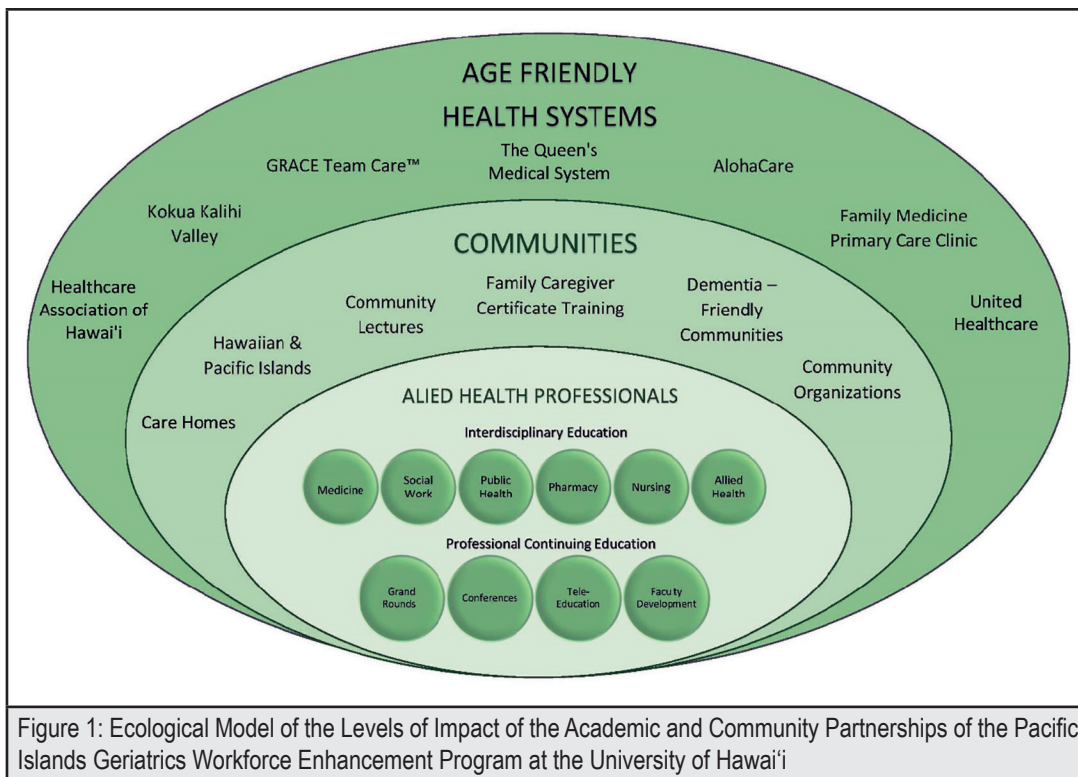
AGE FRIENDLY
HEALTH SYSTEMS

GRACE Team Care™

The Queen's Medical System

AlohaCare

Kokua Kalihi Valley

Family Medicine Primary Care Clinic

Healthcare Association of Hawai'i

United Healthcare

COMMUNITIES

Community Lectures

Family Caregiver Certificate Training

Dementia – Friendly Communities

Hawaiian & Pacific Islands

Community Organizations

Care Homes

ALIED HEALTH PROFESSIONALS

Interdisciplinary Education

Medicine

Social Work

Public Health

Pharmacy

Nursing

Allied Health

Professional Continuing Education

Grand Rounds

Conferences

Tele-Education

Facuty Development

Figure 1: Ecological Model of the Levels of Impact of the Academic and Community Partnerships of the Pacific Islands Geriatrics Workforce Enhancement Program at the University of Hawai'i